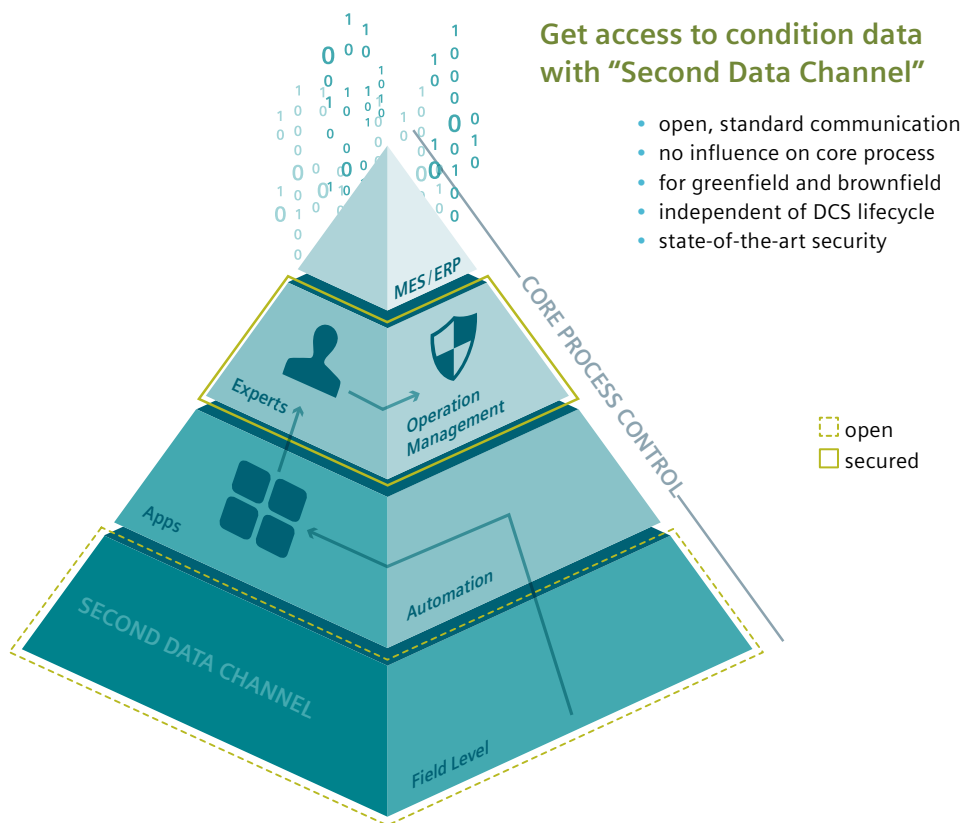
Get access to condition data with "Second Data Channel"

- open, standard communication
- no influence on core process
- for greenfield and brownfield
- independent of DCS lifecycle
- state-of-the-art security

MES/ERP

Experts

Operation Management

Apps

Automation

SECOND DATA CHANNEL

Field Level

CORE PROCESS CONTROL

open
secured